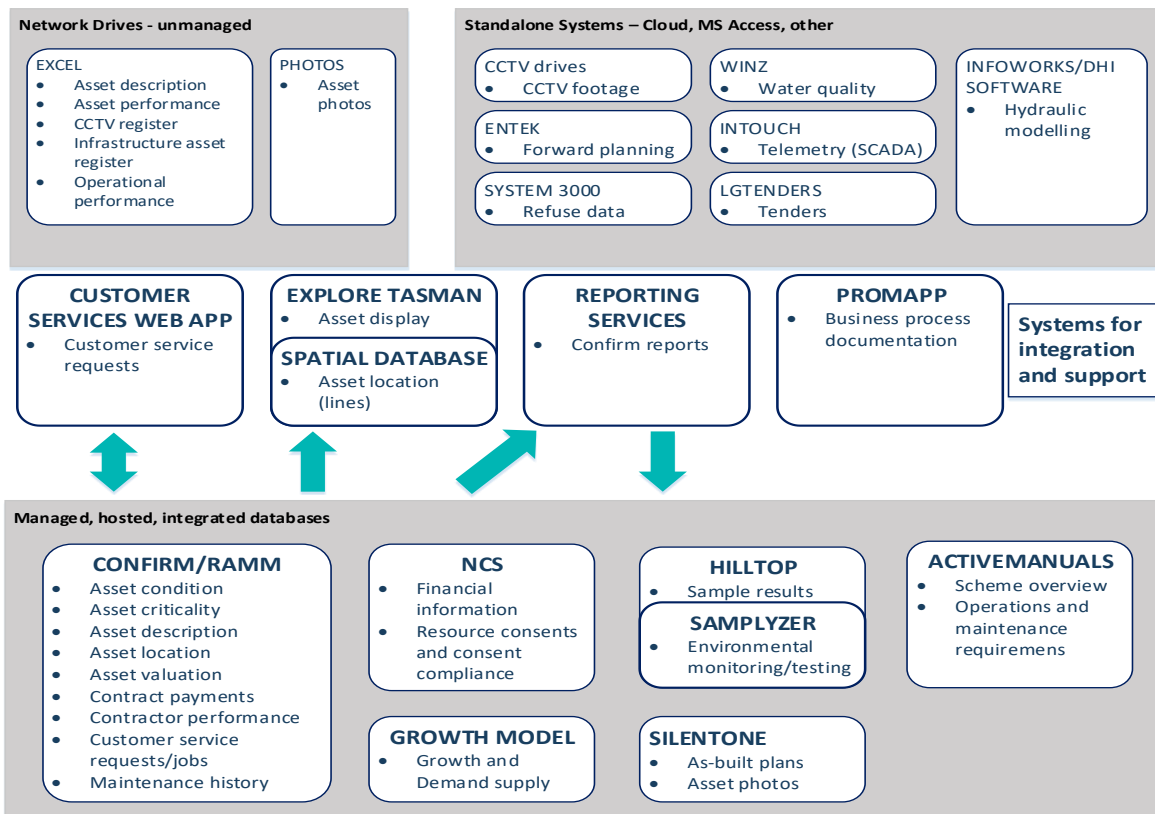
Network Drives - unmanaged

EXCEL
- Asset description
- Asset performance
- CCTV register
- Infrastructure asset register
- Operational performance

PHOTOS
- Asset photos

Standalone Systems – Cloud, MS Access, other

CCTV drives
- CCTV footage

ENTEK
- Forward planning

SYSTEM 3000
- Refuse data

WINZ
- Water quality

INTOUCH
- Telemetry (SCADA)

LGTENDERS
- Tenders

INFOWORKS/DHI SOFTWARE
- Hydraulic modelling

CUSTOMER SERVICES WEB APP
- Customer service requests

EXPLORE TASMAN
- Asset display

SPATIAL DATABASE
- Asset location (lines)

REPORTING SERVICES
- Confirm reports

PROMAPP
- Business process documentation

Systems for integration and support

Managed, hosted, integrated databases

CONFIRM/RAMM
- Asset condition
- Asset criticality
- Asset description
- Asset location
- Asset valuation
- Contract payments
- Contractor performance
- Customer service requests/jobs
- Maintenance history

NCS
- Financial information
- Resource consents and consent compliance

GROWTH MODEL
- Growth and Demand supply

HILLTOP
- Sample results

SAMPLYZER
- Environmental monitoring/testing

SILENTONE
- As-built plans
- Asset photos

ACTIVEMANUALS
- Scheme overview
- Operations and maintenance requiremens